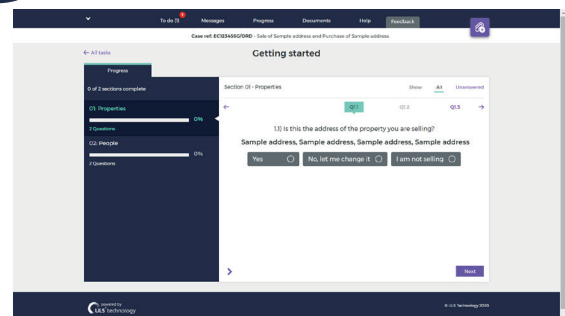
To do (1) Messages Progress Documents Help Feedback

Case ref: EC123455G/ORD - Sale of Sample address and Purchase of Sample address

← All tasks

Getting started

Progress

0 of 2 sections complete

01: Properties
0%
2 Questions

02: People
0%
7 Questions

Section 01 - Properties

Show All Unanswered

← Q1.1 Q1.2 Q1.3 →

1.1) Is this the address of the property you are selling?

Sample address, Sample address, Sample address, Sample address

Yes

No, let me change it

I am not selling

>

Next

powered by
LLS technology

© ULS Technology 2020